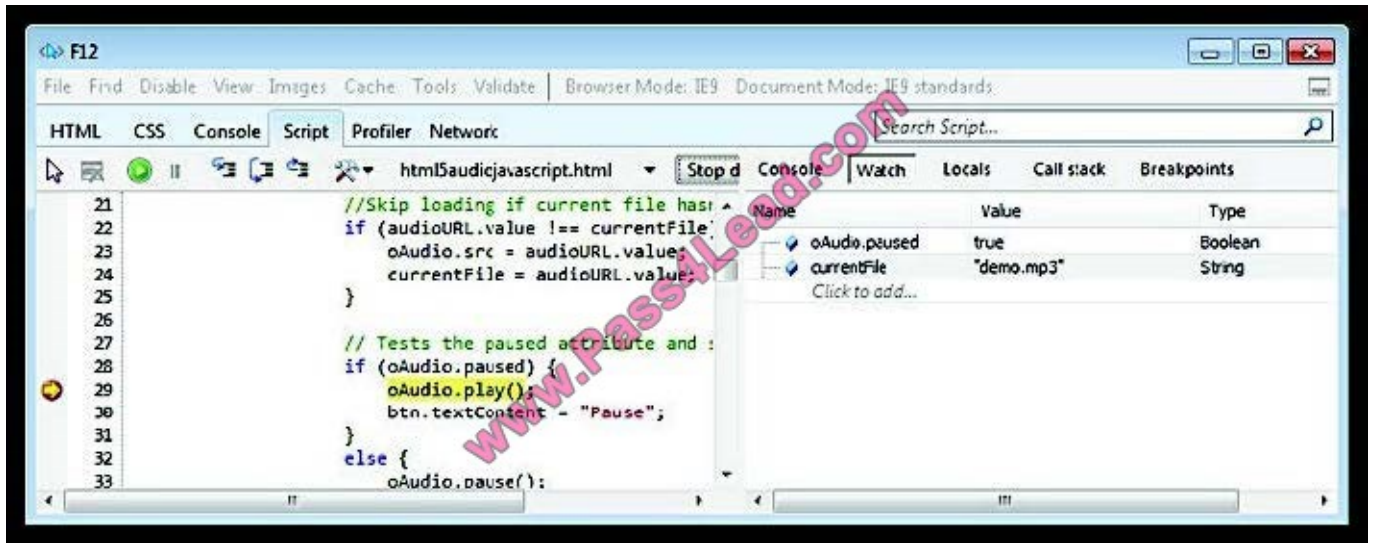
F12

File Find Disable View Images Cache Tools Validate | Browser Mode: IE9 Document Mode: IE9 standards

HTML CSS Console Script Profiler Network

Search Script...

html5audiojavascript.html Stop d Console Watch Locals Call stack Breakpoints

21 //Skip loading if current file hasi
22 if (audioURL.value !== currentFile)
23 oAudio.src = audioURL.value;
24 currentFile = audioURL.value;
25 }
26
27 // Tests the paused attribute and :
28 if (oAudio.paused) {
29 oAudio.play();
30 btn.textContent = "Pause";
31 }
32 else {
33 oAudio.pause();

| Name | Value | Type |
|---|---|---|
| oAudio.paused | true | Boolean |
| currentFile | "demo.mp3" | String |
| Click to add... | | |

www.Pass4Lead.com